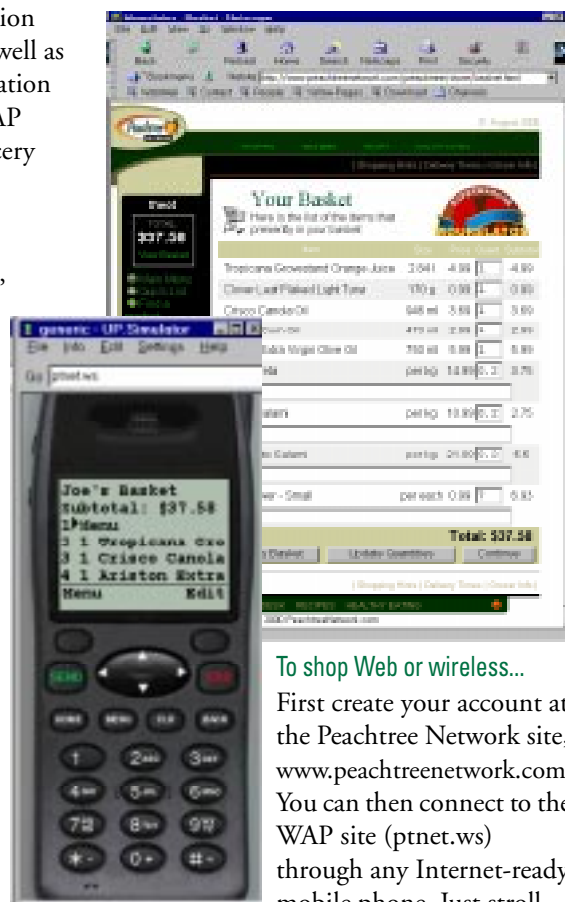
ion
well as
ation
AP
tery

,

Your Basket
Here is the list of the items that presently in your basket

TOTAL
$37.58

Tropicana Grovestand Orange Juice
Clover Leaf Flaked Light Tuna
Crisco Canola Oil
Extra Virgin Olive Oil

Total: $37.58

generic - UP.Simulator
File Info Edit Settings Help
Go ptnet.ws

Joe's Basket
Subtotal: $37.58
1 Menu
2 1 Tropicana Gro
3 1 Crisco Canola
4 1 Ariston Extra
Menu Edit

To shop Web or wireless...

First create your account at the Peachtree Network site, www.peachtreenetwork.com. You can then connect to the WAP site (ptnet.ws) through any Internet-ready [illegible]